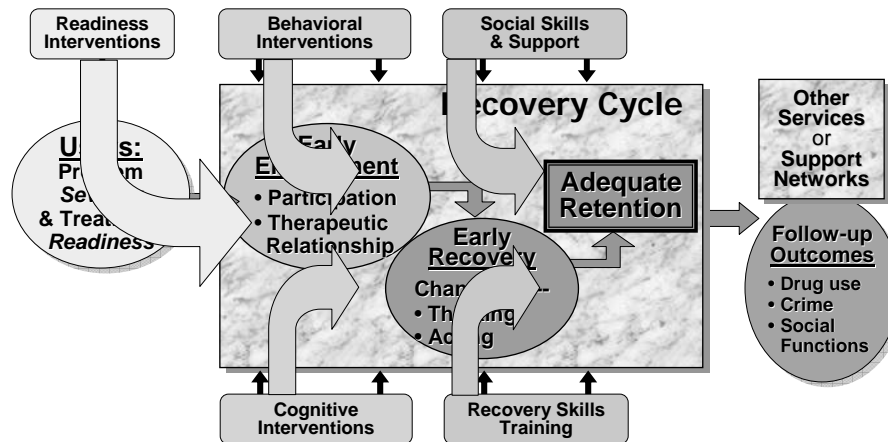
Readiness Interventions

Behavioral Interventions

Social Skills & Support

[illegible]ecovery Cycle

U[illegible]s:
Pro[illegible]m
Se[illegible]
& Trea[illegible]
Readiness

Early
E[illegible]ment
• Partici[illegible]ation
• Therapeutic Relationship

Adequate Retention

Early
Recove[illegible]y
Cha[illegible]
• Th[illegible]ing
• Ac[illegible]g

Other Services or Support Networks

Follow-up Outcomes
• Drug use
• Crime
• Social Functions

Cognitive Interventions

Recovery Skills Training